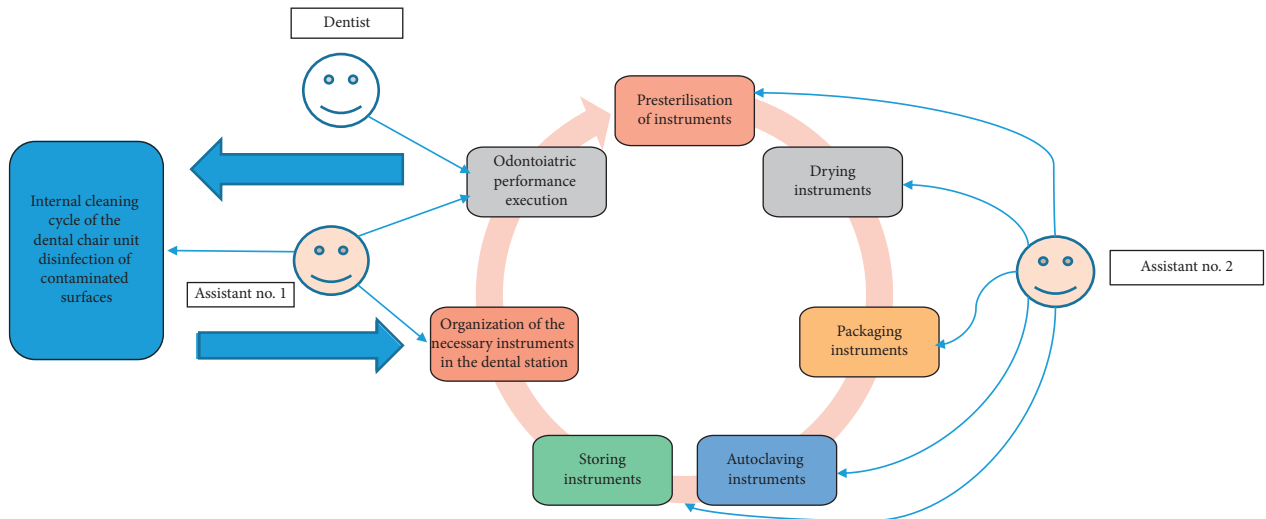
Dentist

Presterilisation of instruments

Drying instruments

Odontoiatric performance execution

Internal cleaning cycle of the dental chair unit disinfection of contaminated surfaces

Assistant no. 2

Assistant no. 1

Packaging instruments

Organization of the necessary instruments in the dental station

Storing instruments

Autoclaving instruments